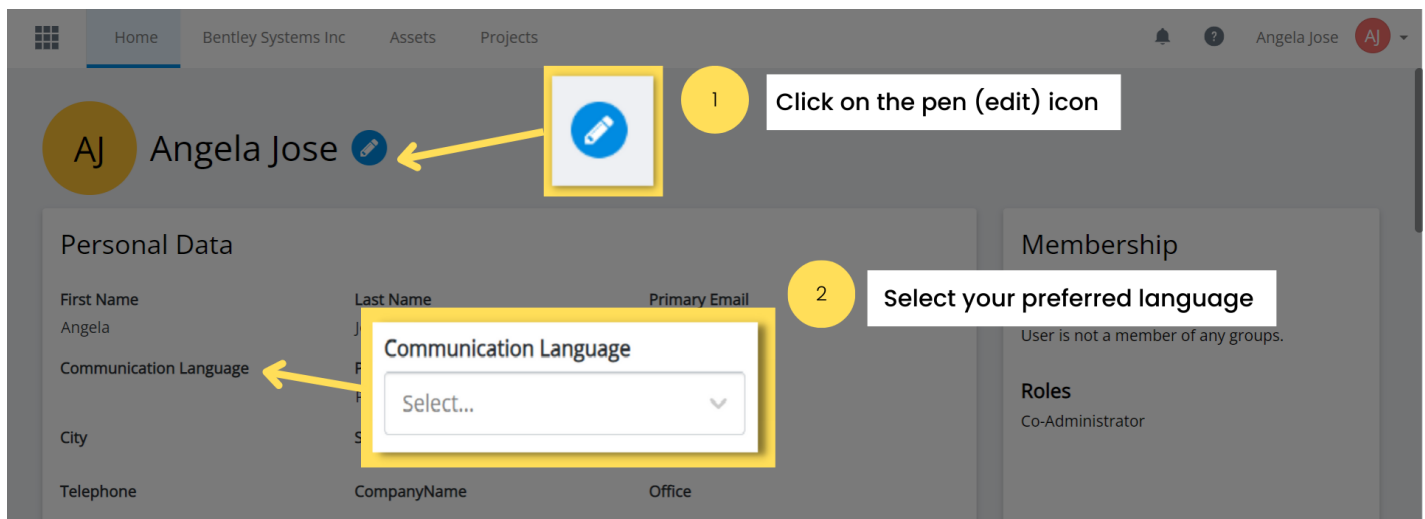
Home Bentley Systems Inc Assets Projects

Angela Jose AJ

1 Click on the pen (edit) icon

AJ Angela Jose

Personal Data

First Name
Angela

Last Name
J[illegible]

Primary Email

2 Select your preferred language

Communication Language

F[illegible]
F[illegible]

Communication Language
Select...

City

S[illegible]

Telephone

CompanyName

Office

Membership

User is not a member of any groups.

Roles
Co-Administrator